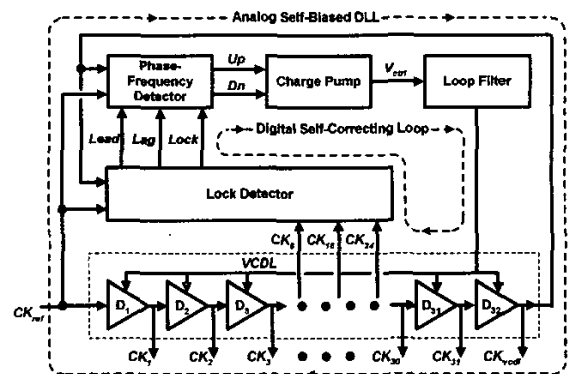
Analog Self-Biased DLL

Phase-Frequency Detector

Up

Dn

Charge Pump

$V_{ctrl}$

Loop Filter

Lead

Lag

Lock

Digital Self-Correcting Loop

Lock Detector

$CK_8$

$CK_{16}$

$CK_{24}$

VCDL

$CK_{ref}$

$D_1$

$D_2$

$D_3$

$D_{31}$

$D_{32}$

$CK_1$

$CK_2$

$CK_3$

$CK_{30}$

$CK_{31}$

$CK_{vcdl}$